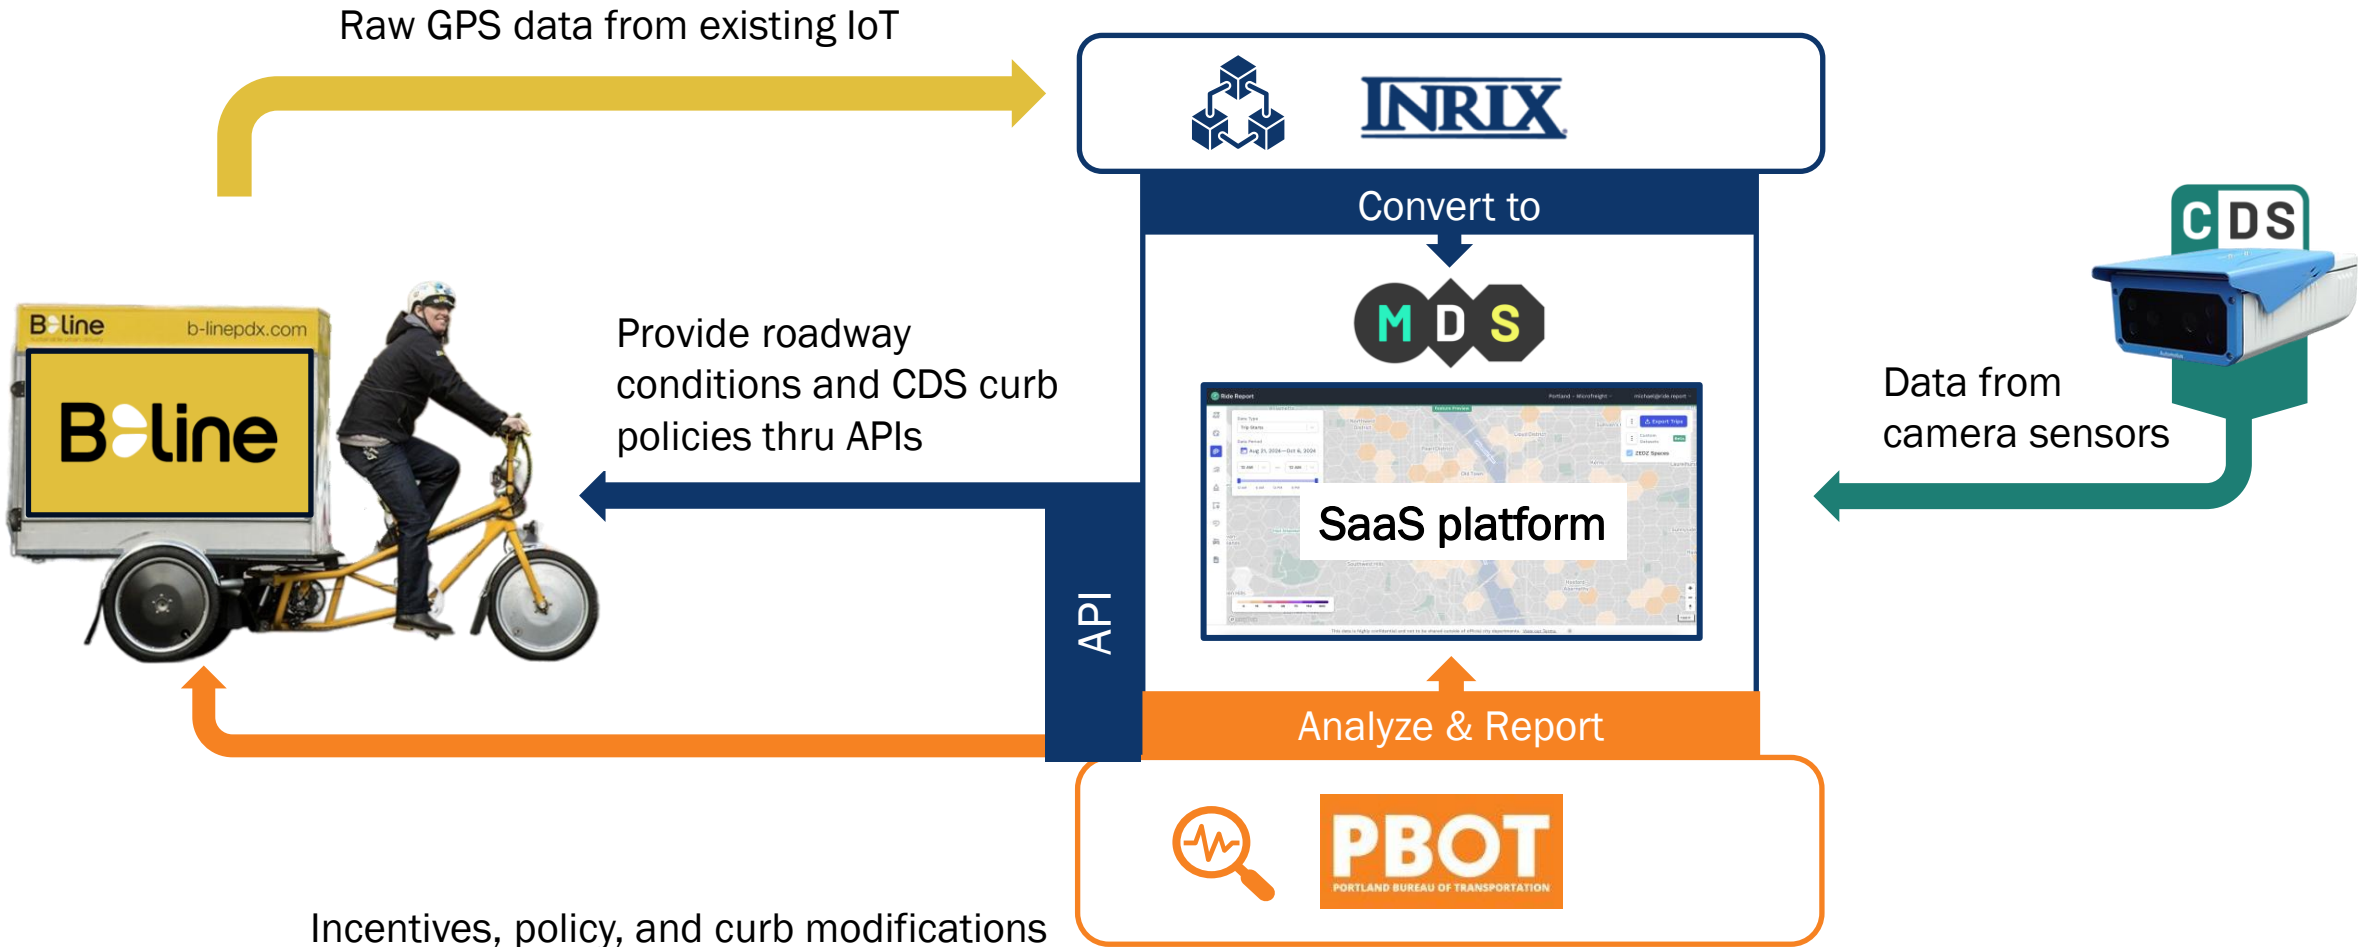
Raw GPS data from existing IoT

INRIX

Convert to

MDS

SaaS platform

CDS

Data from camera sensors

B-line b-linepdx.com

B-line

Provide roadway conditions and CDS curb policies thru APIs

API

Analyze & Report

PBOT
PORTLAND BUREAU OF TRANSPORTATION

Incentives, policy, and curb modifications